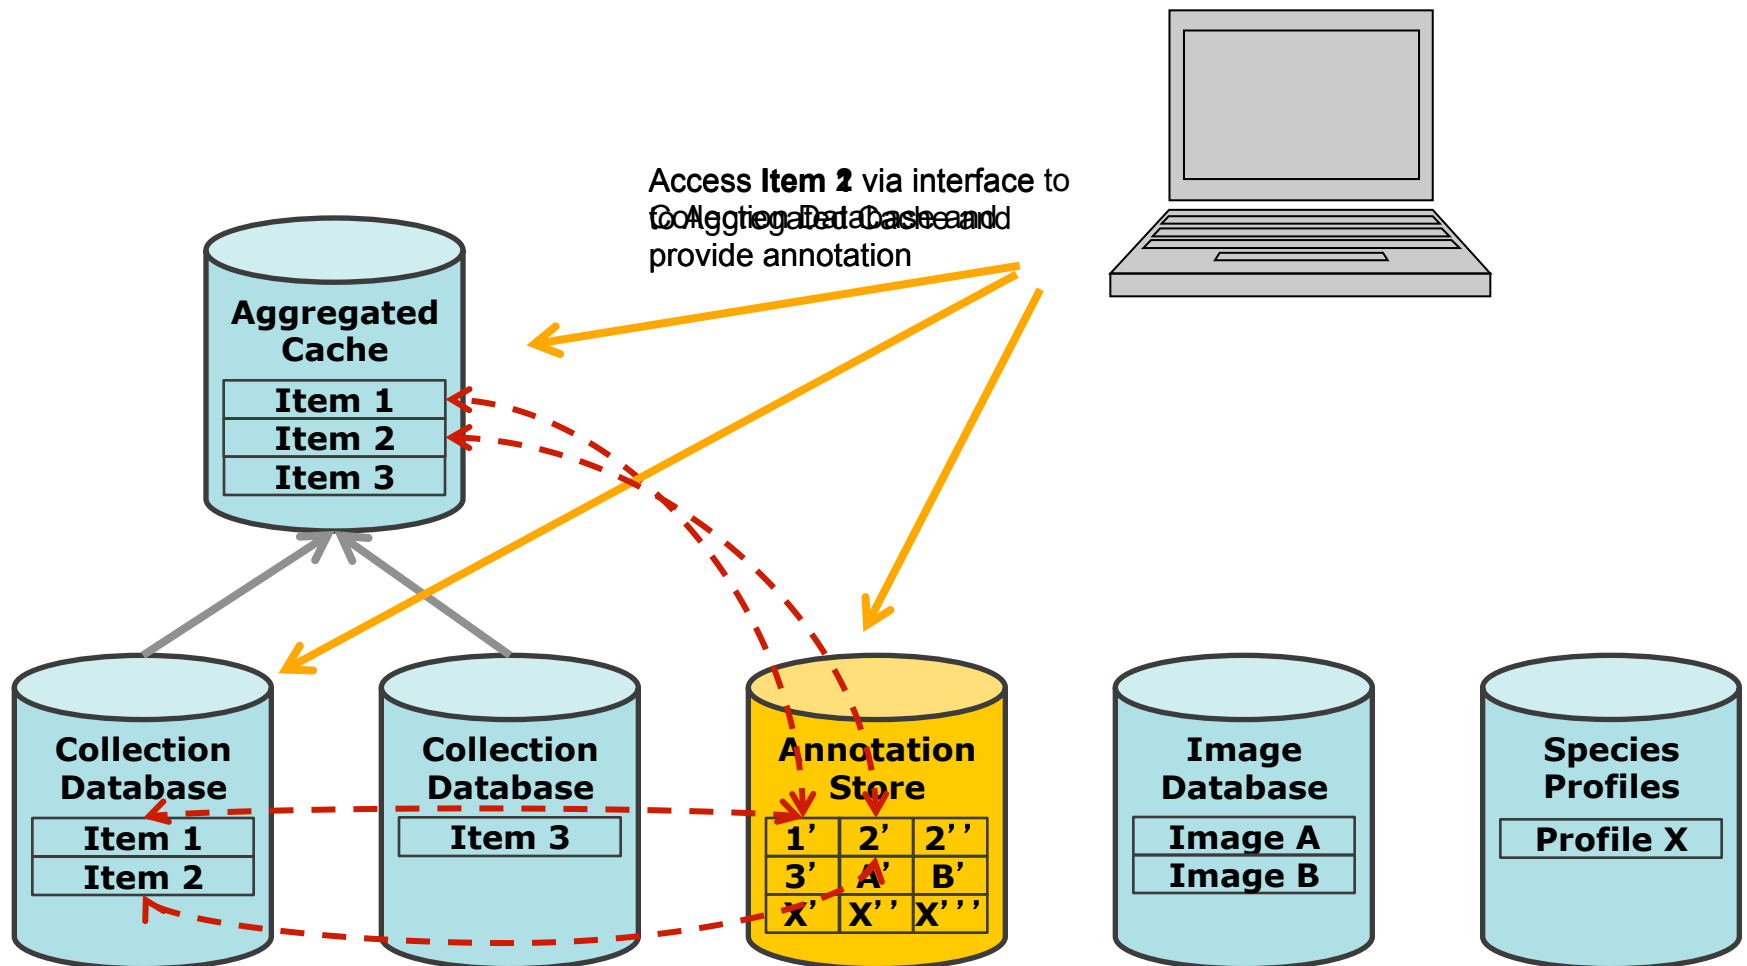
Access Item 1 via interface to Collection Database and provide annotation

Access Item 2 via interface to Aggregated Cache and provide annotation

Aggregated Cache

| Item 1 |
| Item 2 |
| Item 3 |

Collection Database

| Item 1 |
| Item 2 |

Collection Database

| Item 3 |

Annotation Store

| 1' | 2' | 2'' |
|---|---|---|
| 3' | A' | B' |
| X' | X'' | X''' |

Image Database

| Image A |
| Image B |

Species Profiles

| Profile X |